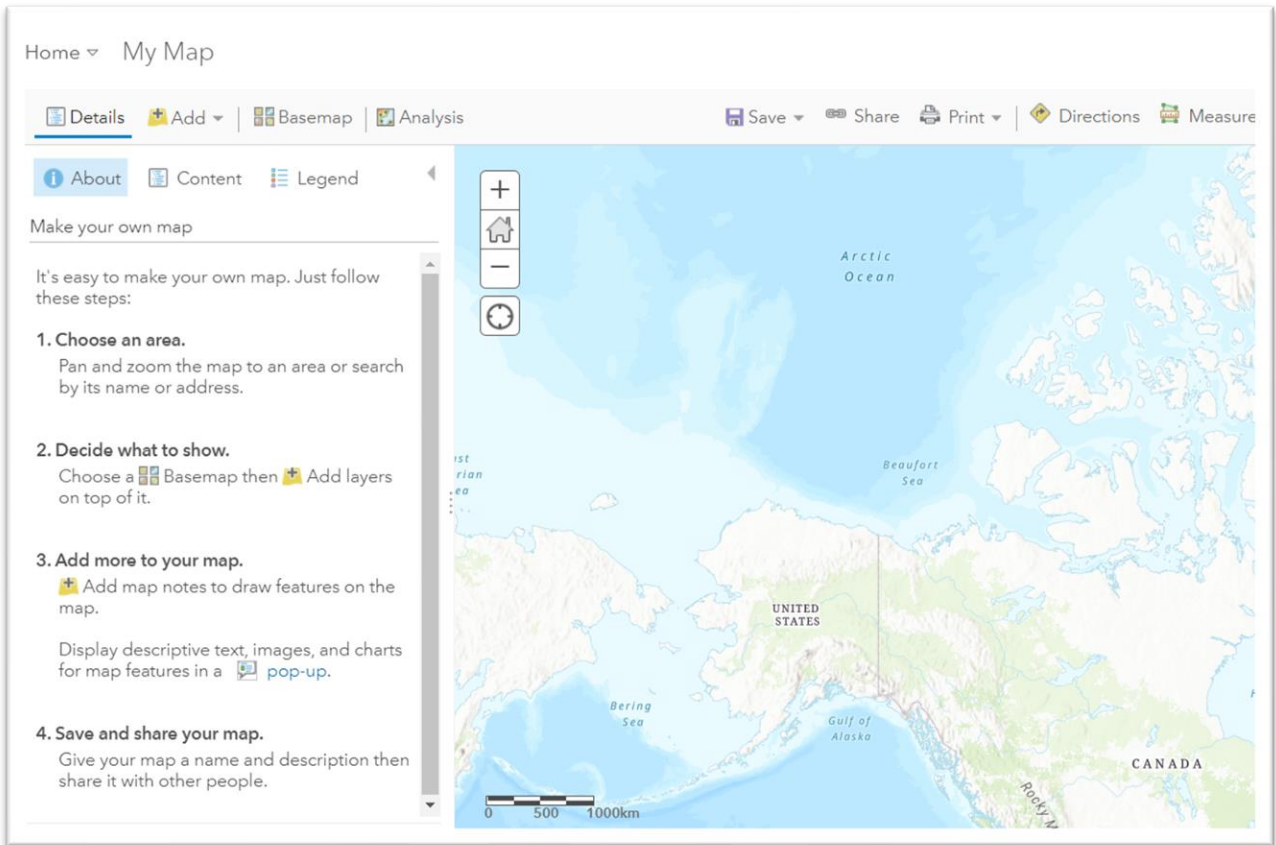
Home ▽ My Map

Details Add ▾ Basemap Analysis Save ▾ Share Print ▾ Directions Measure

About Content Legend

Make your own map

It's easy to make your own map. Just follow these steps:

1. Choose an area.
Pan and zoom the map to an area or search by its name or address.

2. Decide what to show.
Choose a Basemap then Add layers on top of it.

3. Add more to your map.
Add map notes to draw features on the map.

Display descriptive text, images, and charts for map features in a pop-up.

4. Save and share your map.
Give your map a name and description then share it with other people.

+
−

Arctic Ocean

Beaufort Sea

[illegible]st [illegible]rian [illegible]ea

UNITED STATES

Bering Sea

Gulf of Alaska

CANADA

Rocky M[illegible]

0 500 1000km